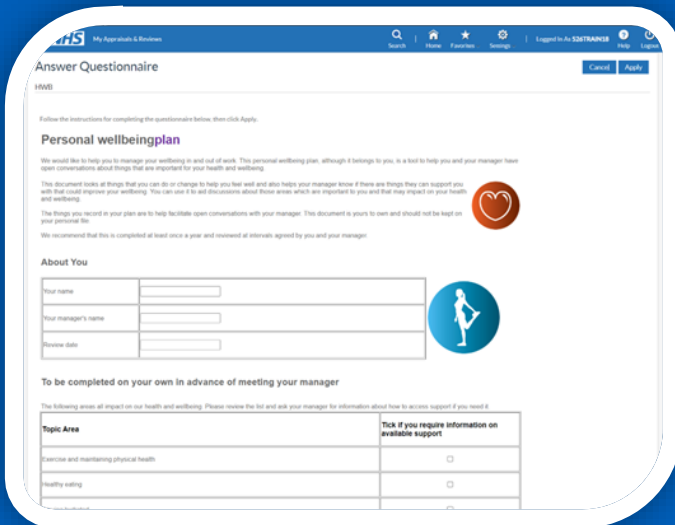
NHS My Appraisals & Reviews

Search | Home Favorites Settings | Logged In As 5267TRAIN58 Help Logout

Answer Questionnaire

Cancel Apply

HWB

Follow the instructions for completing the questionnaire below, then click Apply.

Personal wellbeingplan

We would like to help you to manage your wellbeing in and out of work. This personal wellbeing plan, although it belongs to you, is a tool to help you and your manager have open conversations about things that are important for your health and wellbeing.

This document looks at things that you can do or change to help you feel well and also helps your manager know if there are things they can support you with that could improve your wellbeing. You can use it to aid discussions about those areas which are important to you and that may impact on your health and wellbeing.

The things you record in your plan are to help facilitate open conversations with your manager. This document is yours to own and should not be kept on your personal file.

We recommend that this is completed at least once a year and reviewed at intervals agreed by you and your manager.

About You

| Your name | |
|---|---|
| Your manager's name | |
| Review date | |

To be completed on your own in advance of meeting your manager

The following areas all impact on our health and wellbeing. Please review the list and ask your manager for information about how to access support if you need it.

| Topic Area | Tick if you require information on available support |
|---|---|
| Exercise and maintaining physical health | ☐ |
| Healthy eating | ☐ |
| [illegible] | ☐ |